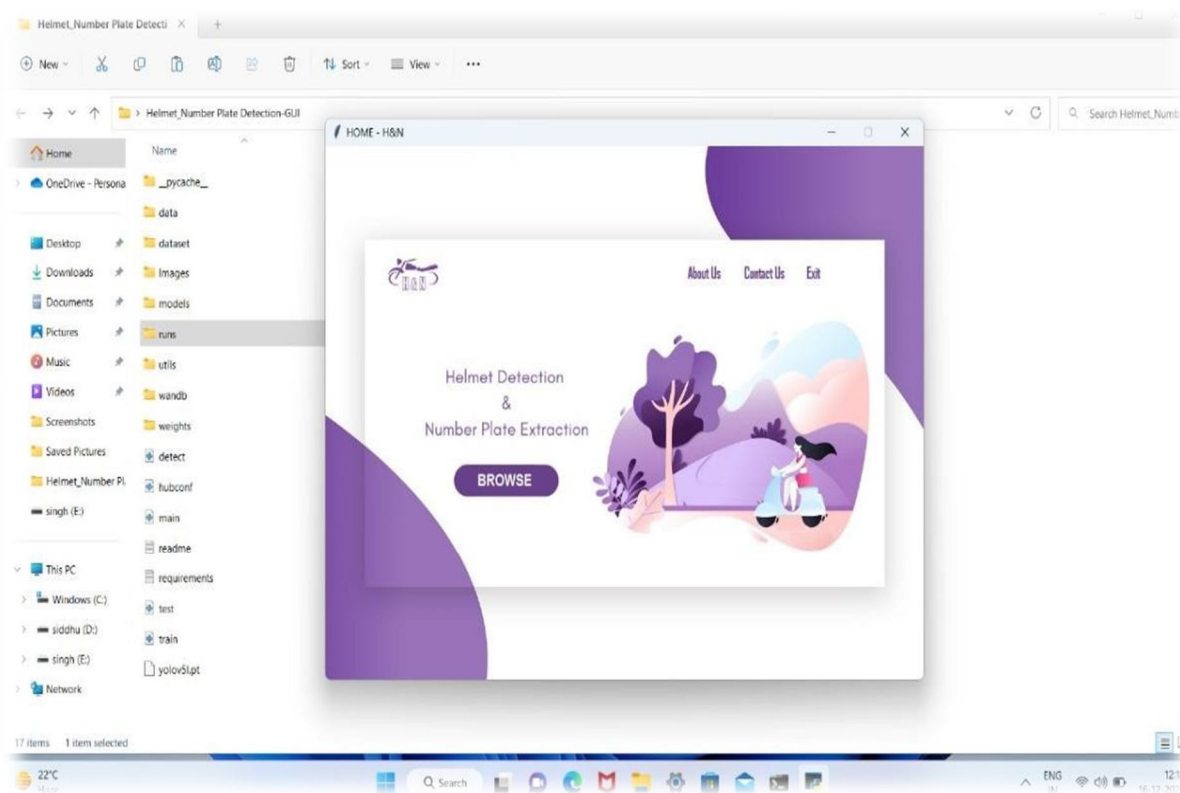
Helmet_Number Plate Detecti ×  +

New  Sort  View  ...

> Helmet_Number Plate Detection-GUI

Search Helmet_Numb

Home
OneDrive - Persona
Desktop
Downloads
Documents
Pictures
Music
Videos
Screenshots
Saved Pictures
Helmet_Number Pl
singh (E:)
This PC
Windows (C:)
siddhu (D:)
singh (E:)
Network

Name
__pycache__
data
dataset
Images
models
runs
utils
wandb
weights
detect
hubconf
main
readme
requirements
test
train
yolov5l.pt

17 items  1 item selected

HOME - H&N

H&N

About Us  Contact Us  Exit

Helmet Detection
&
Number Plate Extraction

BROWSE

22°C

Search

ENG IN

12:1
16-12-20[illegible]